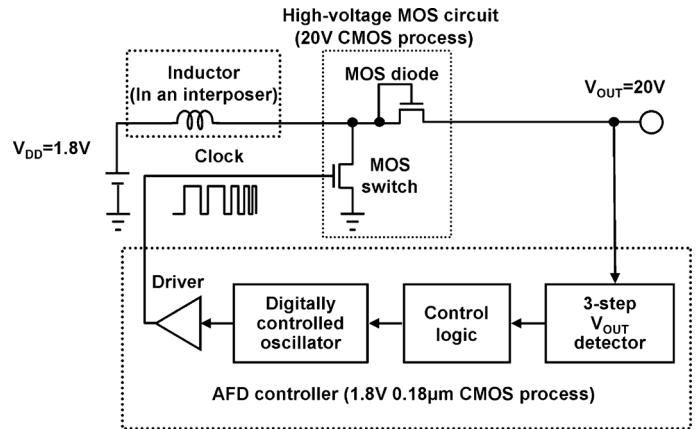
High-voltage MOS circuit (20V CMOS process)

Inductor (In an interposer)

MOS diode

$V_{OUT}$=20V

$V_{DD}$=1.8V

Clock

MOS switch

Driver

Digitally controlled oscillator

Control logic

3-step $V_{OUT}$ detector

AFD controller (1.8V 0.18μm CMOS process)